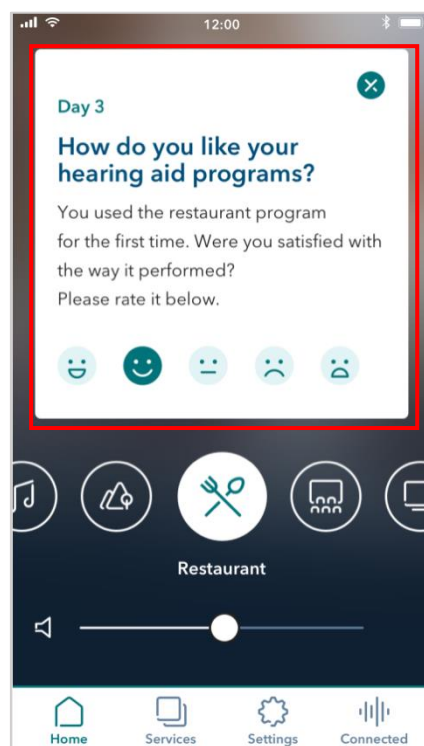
12:00

Day 3

How do you like your hearing aid programs?

You used the restaurant program for the first time. Were you satisfied with the way it performed?
Please rate it below.

Restaurant

Home
Services
Settings
Connected